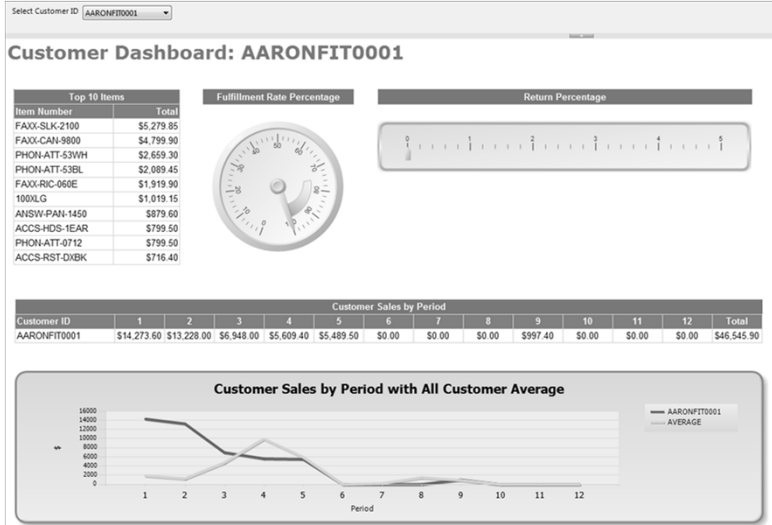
Select Customer ID AARONFIT0001

Customer Dashboard: AARONFIT0001

Top 10 Items

| Item Number | Total |
|---|---|
| FAXX-SLK-2100 | \$5,279.85 |
| FAXX-CAN-9800 | \$4,799.90 |
| PHON-ATT-53WH | \$2,659.30 |
| PHON-ATT-53BL | \$2,089.45 |
| FAXX-RIC-060E | \$1,919.90 |
| 100XLG | \$1,019.15 |
| ANSW-PAN-1450 | \$879.60 |
| ACCS-HDS-1EAR | \$799.50 |
| PHON-ATT-0712 | \$799.50 |
| ACCS-RST-DXBK | \$716.40 |

Fulfillment Rate Percentage

0 10 20 30 40 50 60 70 80 90 100

Return Percentage

0 1 2 3 4 5

Customer Sales by Period

| Customer ID | 1 | 2 | 3 | 4 | 5 | 6 | 7 | 8 | 9 | 10 | 11 | 12 | Total |
|---|---|---|---|---|---|---|---|---|---|---|---|---|---|
| AARONFIT0001 | \$14,273.60 | \$13,228.00 | \$6,948.00 | \$5,609.40 | \$5,489.50 | \$0.00 | \$0.00 | \$0.00 | \$997.40 | \$0.00 | \$0.00 | \$0.00 | \$46,545.90 |

Customer Sales by Period with All Customer Average

16000
14000
12000
10000
8000
6000
4000
2000
0

\$

1 2 3 4 5 6 7 8 9 10 11 12

Period

AARONFIT0001
AVERAGE